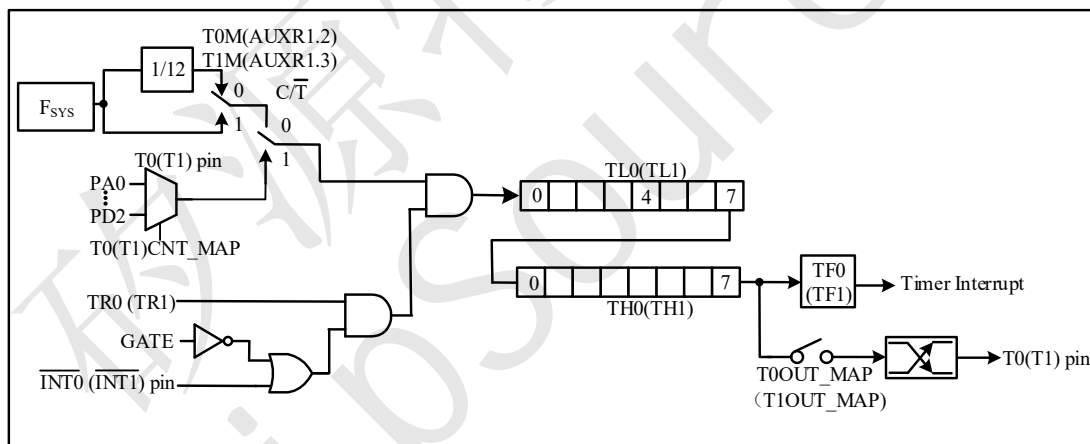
T0M(AUXR1.2)
T1M(AUXR1.3)

1/12

$F_{SYS}$

0

1

$C/\overline{T}$

0

1

T0(T1) pin

PA0

PD2

T0(T1)CNT_MAP

TL0(TL1)

| 0 | | | | 4 | | | 7 |
|---|---|---|---|---|---|---|---|

| 0 | | | | | | | 7 |
|---|---|---|---|---|---|---|---|

TH0(TH1)

TF0 (TF1)

Timer Interrupt

TR0 (TR1)

GATE

$\overline{INT0}$ ($\overline{INT1}$) pin

T0OUT_MAP
(T1OUT_MAP)

T0(T1) pin